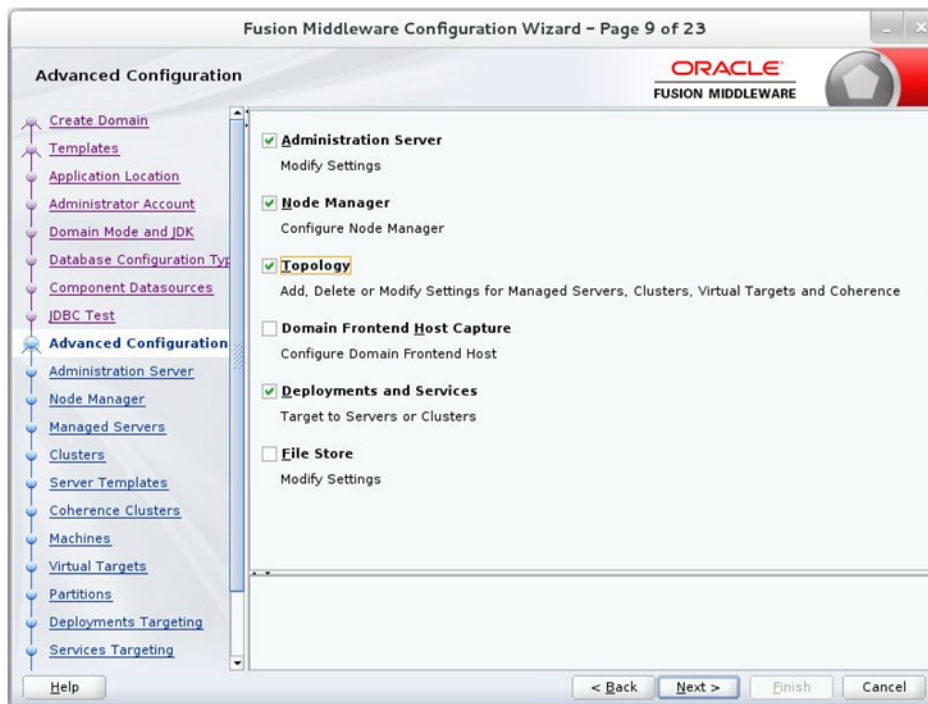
Fusion Middleware Configuration Wizard - Page 9 of 23

Advanced Configuration

ORACLE
FUSION MIDDLEWARE

Create Domain
Templates
Application Location
Administrator Account
Domain Mode and JDK
Database Configuration Typ
Component Datasources
JDBC Test
Advanced Configuration
Administration Server
Node Manager
Managed Servers
Clusters
Server Templates
Coherence Clusters
Machines
Virtual Targets
Partitions
Deployments Targeting
Services Targeting

Administration Server
Modify Settings

Node Manager
Configure Node Manager

Topology
Add, Delete or Modify Settings for Managed Servers, Clusters, Virtual Targets and Coherence

Domain Frontend Host Capture
Configure Domain Frontend Host

Deployments and Services
Target to Servers or Clusters

File Store
Modify Settings

Help

< Back Next > Finish Cancel